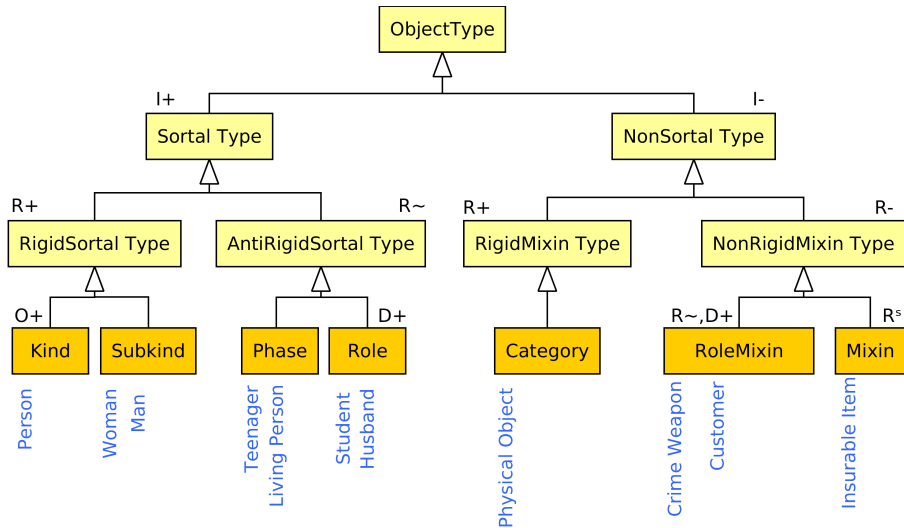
ObjectType

I+

I-

Sortal Type

NonSortal Type

R+

R~

R+

R-

RigidSortal Type

AntiRigidSortal Type

RigidMixin Type

NonRigidMixin Type

O+

D+

R~,D+

$R^s$

Kind

Subkind

Phase

Role

Category

RoleMixin

Mixin

Person

Woman
Man

Teenager
Living Person

Student
Husband

Physical Object

Crime Weapon
Customer

Insurable Item